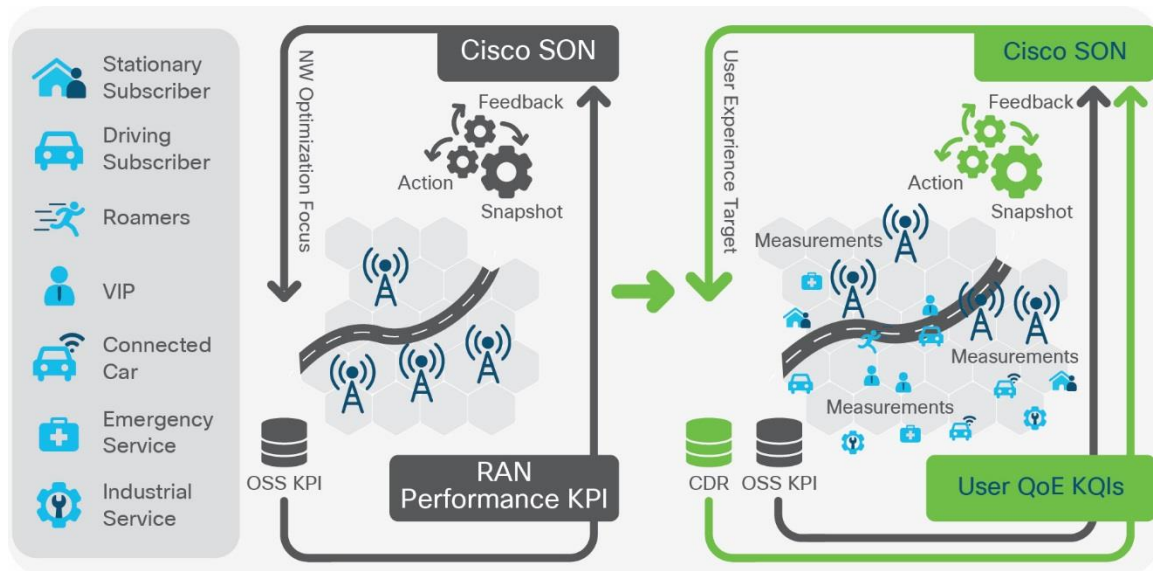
Stationary Subscriber

Driving Subscriber

Roamers

VIP

Connected Car

Emergency Service

Industrial Service

NW Optimization Focus

Cisco SON

Feedback

Action

Snapshot

OSS KPI

RAN Performance KPI

User Experience Target

Cisco SON

Feedback

Action

Snapshot

Measurements

Measurements

Measurements

CDR

OSS KPI

User QoE KQIs